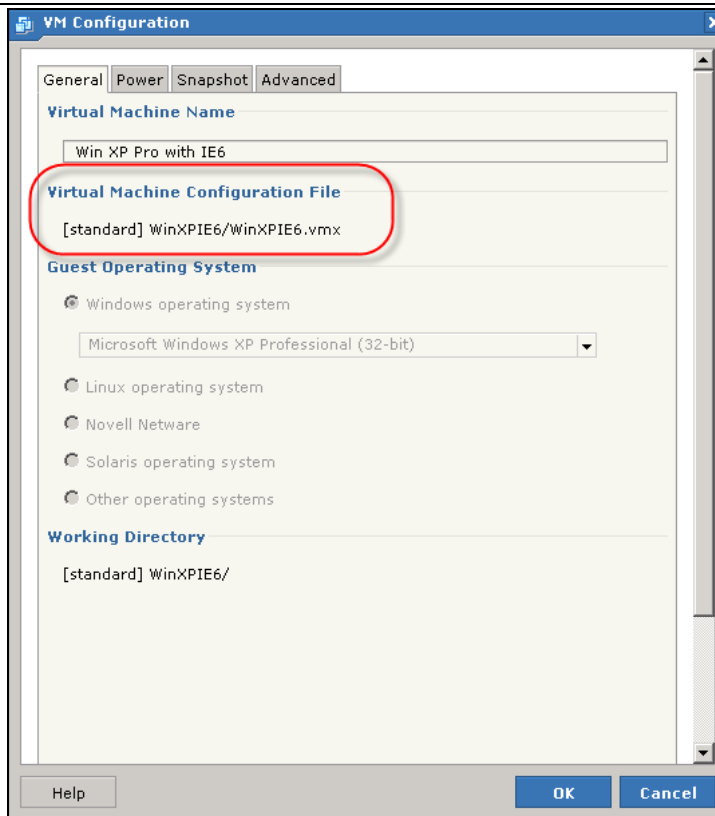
VM Configuration

General Power Snapshot Advanced

Virtual Machine Name

Win XP Pro with IE6

Virtual Machine Configuration File

[standard] WinXPIE6/WinXPIE6.vmx

Guest Operating System

Windows operating system

Microsoft Windows XP Professional (32-bit)

Linux operating system

Novell Netware

Solaris operating system

Other operating systems

Working Directory

[standard] WinXPIE6/

Help

OK

Cancel